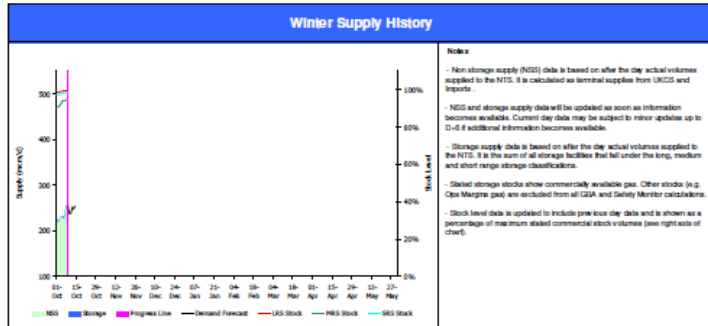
Winter Supply History

Supply (mcm/d)

500
400
300
200
100

100%
80%
60%
40%
20%
0%

Stock Level

01-Oct 15-Oct 29-Oct 12-Nov 26-Nov 10-Dec 24-Dec 07-Jan 21-Jan 04-Feb 18-Feb 04-Mar 18-Mar 01-Apr 15-Apr 29-Apr 13-May 27-May

NSS Storage Progress Line Demand Forecast LRS Stock MRS Stock SRS Stock

Notes

- Non storage supply (NSS) data is based on after the day actual volumes supplied to the NTS. It is calculated as terminal supplies from UKCS and Imports .

- NSS and storage supply data will be updated as soon as information becomes available. Current day data may be subject to minor updates up to D+6 if additional information becomes available.

- Storage supply data is based on after the day actual volumes supplied to the NTS. It is the sum of all storage facilities that fall under the long, medium and short range storage classifications.

- Stated storage stocks show commercially available gas. Other stocks (e.g. Ops Margins gas) are excluded from all GBA and Safety Monitor calculations.

- Stock level data is updated to include previous day data and is shown as a percentage of maximum stated commercial stock volumes (see right axis of chart).